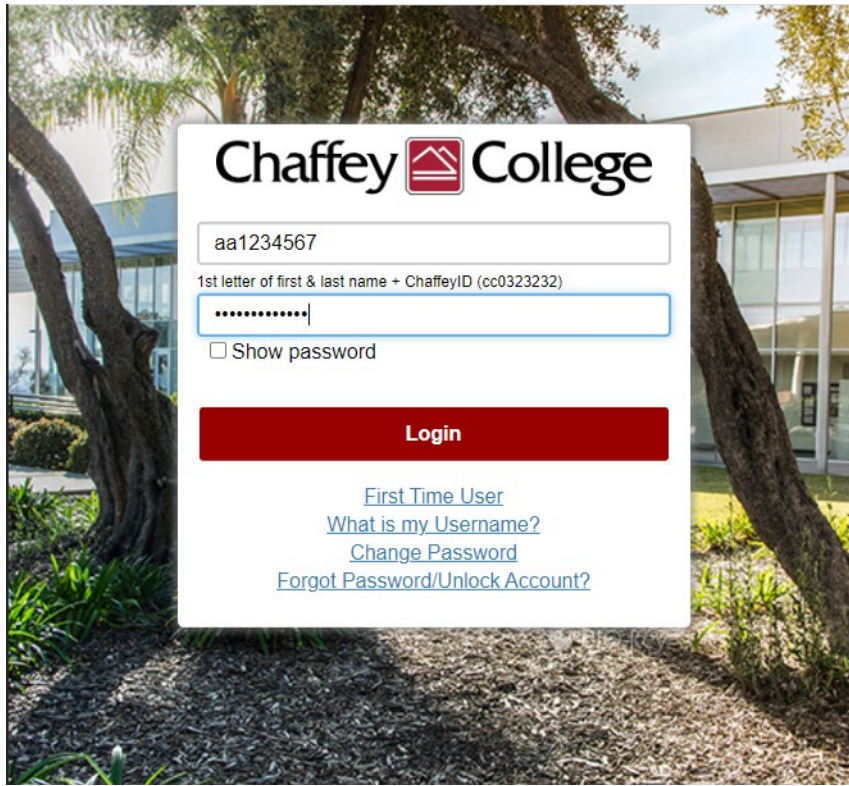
Chaffey College

aa1234567

1st letter of first & last name + ChaffeyID (cc0323232)

•••••••••••••

Show password

Login

First Time User
What is my Username?
Change Password
Forgot Password/Unlock Account?